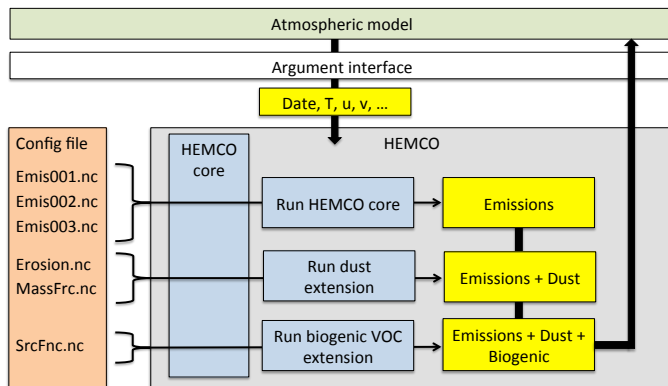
Atmospheric model

Argument interface

Date, T, u, v, …

Config file

Emis001.nc
Emis002.nc
Emis003.nc

Erosion.nc
MassFrc.nc

SrcFnc.nc

HEMCO

HEMCO core

Run HEMCO core

Run dust extension

Run biogenic VOC extension

Emissions

Emissions + Dust

Emissions + Dust + Biogenic